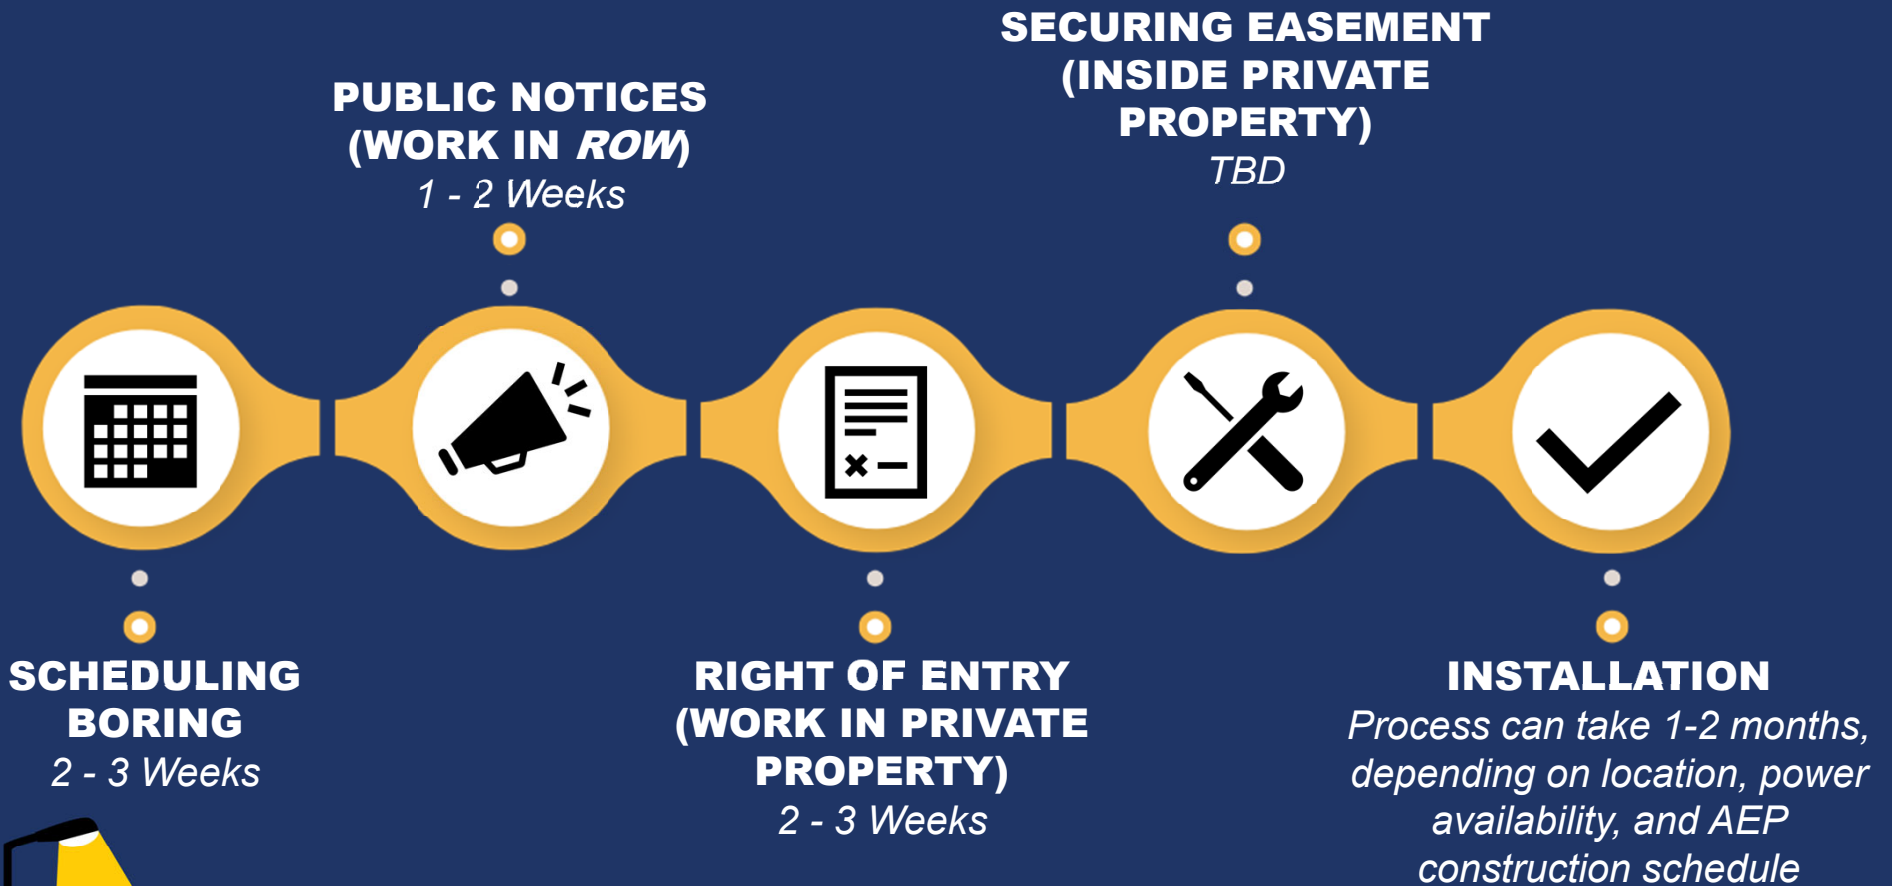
SCHEDULING BORING
2 - 3 Weeks

PUBLIC NOTICES (WORK IN ROW)
1 - 2 Weeks

RIGHT OF ENTRY (WORK IN PRIVATE PROPERTY)
2 - 3 Weeks

SECURING EASEMENT (INSIDE PRIVATE PROPERTY)
TBD

INSTALLATION
Process can take 1-2 months, depending on location, power availability, and AEP construction schedule